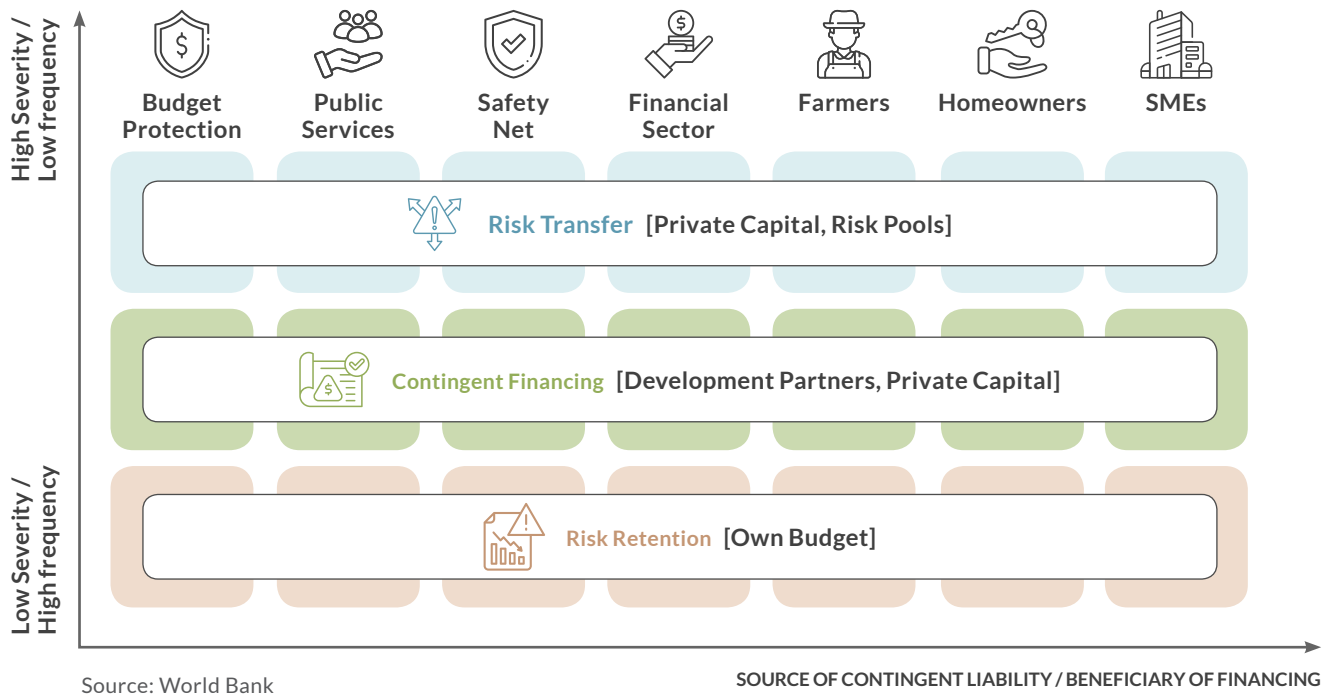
High Severity / Low frequency

Low Severity / High frequency

Budget Protection

Public Services

Safety Net

Financial Sector

Farmers

Homeowners

SMEs

Risk Transfer [Private Capital, Risk Pools]

$

Contingent Financing [Development Partners, Private Capital]

Risk Retention [Own Budget]

Source: World Bank

SOURCE OF CONTINGENT LIABILITY / BENEFICIARY OF FINANCING